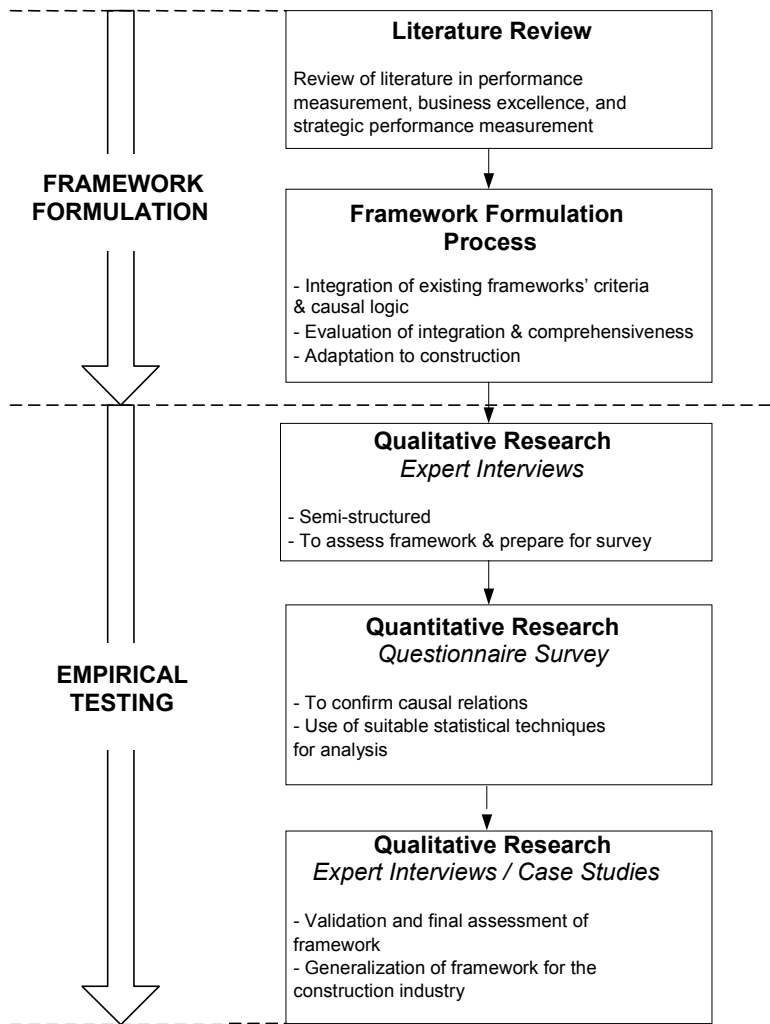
FRAMEWORK FORMULATION

Literature Review

Review of literature in performance measurement, business excellence, and strategic performance measurement

Framework Formulation Process

- Integration of existing frameworks' criteria & causal logic
- Evaluation of integration & comprehensiveness
- Adaptation to construction

EMPIRICAL TESTING

Qualitative Research
*Expert Interviews*

- Semi-structured
- To assess framework & prepare for survey

Quantitative Research
*Questionnaire Survey*

- To confirm causal relations
- Use of suitable statistical techniques for analysis

Qualitative Research
*Expert Interviews / Case Studies*

- Validation and final assessment of framework
- Generalization of framework for the construction industry